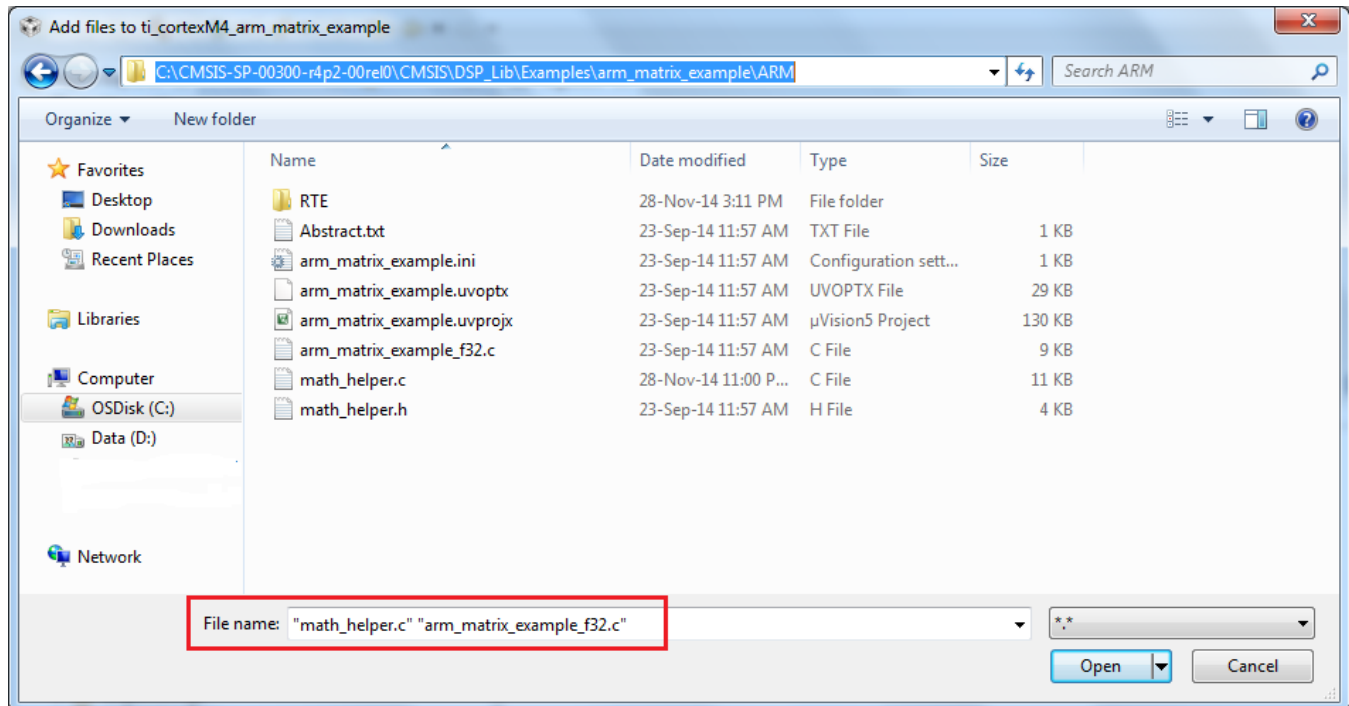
Add files to ti_cortexM4_arm_matrix_example

C:\CMSIS-SP-00300-r4p2-00rel0\CMSIS\DSP_Lib\Examples\arm_matrix_example\ARM

Search ARM

Organize ▾ New folder

Favorites
Desktop
Downloads
Recent Places

Libraries

Computer
OSDisk (C:)
Data (D:)

Network

| Name | Date modified | Type | Size |
|---|---|---|---|
| RTE | 28-Nov-14 3:11 PM | File folder | |
| Abstract.txt | 23-Sep-14 11:57 AM | TXT File | 1 KB |
| arm_matrix_example.ini | 23-Sep-14 11:57 AM | Configuration sett... | 1 KB |
| arm_matrix_example.uvoptx | 23-Sep-14 11:57 AM | UVOPTX File | 29 KB |
| arm_matrix_example.uvprojx | 23-Sep-14 11:57 AM | µVision5 Project | 130 KB |
| arm_matrix_example_f32.c | 23-Sep-14 11:57 AM | C File | 9 KB |
| math_helper.c | 28-Nov-14 11:00 P... | C File | 11 KB |
| math_helper.h | 23-Sep-14 11:57 AM | H File | 4 KB |

File name: "math_helper.c" "arm_matrix_example_f32.c"

*.*

Open

Cancel